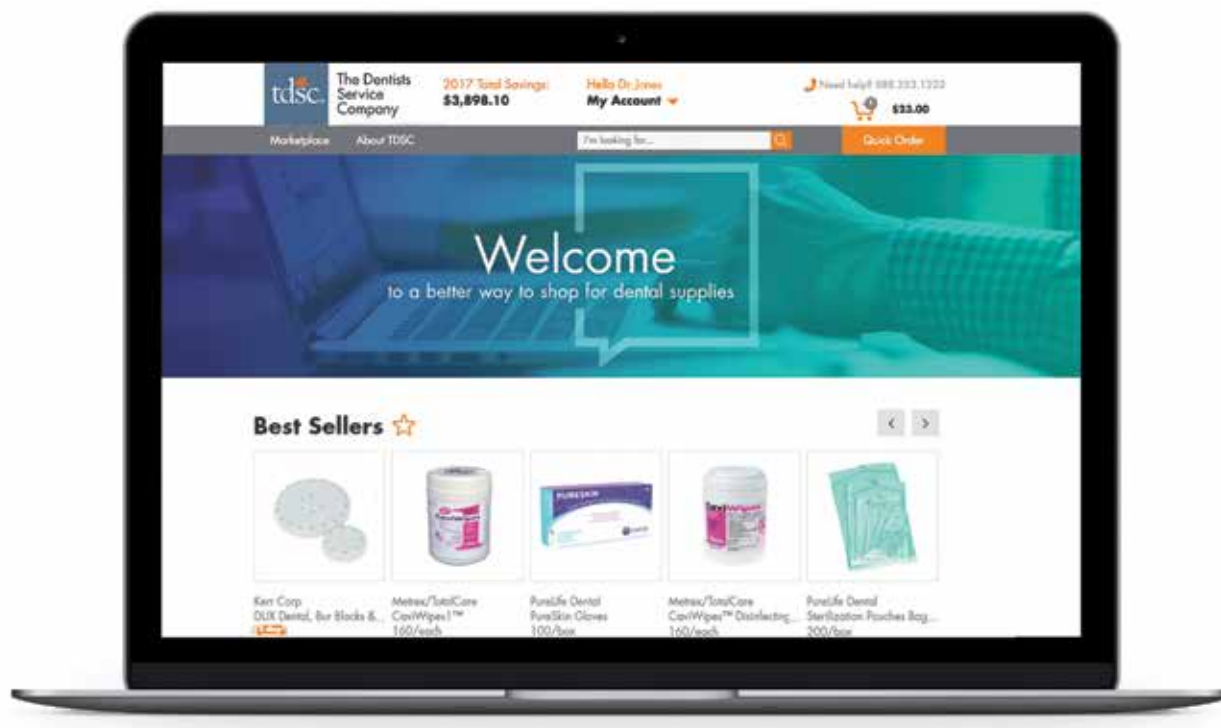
tdsc. The Dentists Service Company

2017 Total Savings: $3,898.10

Hello Dr.Jones
My Account

Need help? 888.233.1222

0 $33.00

Marketplace About TDSC

I'm looking for...

Quick Order

Welcome
to a better way to shop for dental supplies

Best Sellers

Kerr Corp
DUX Dental, Bur Blocks &...
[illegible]

Metrex/TotalCare
CaviWipes1™
160/each

PureLife Dental
PureSkin Gloves
100/box

Metrex/TotalCare
CaviWipes™ Disinfecting...
160/each

PureLife Dental
Sterilization Pouches Bag...
200/box